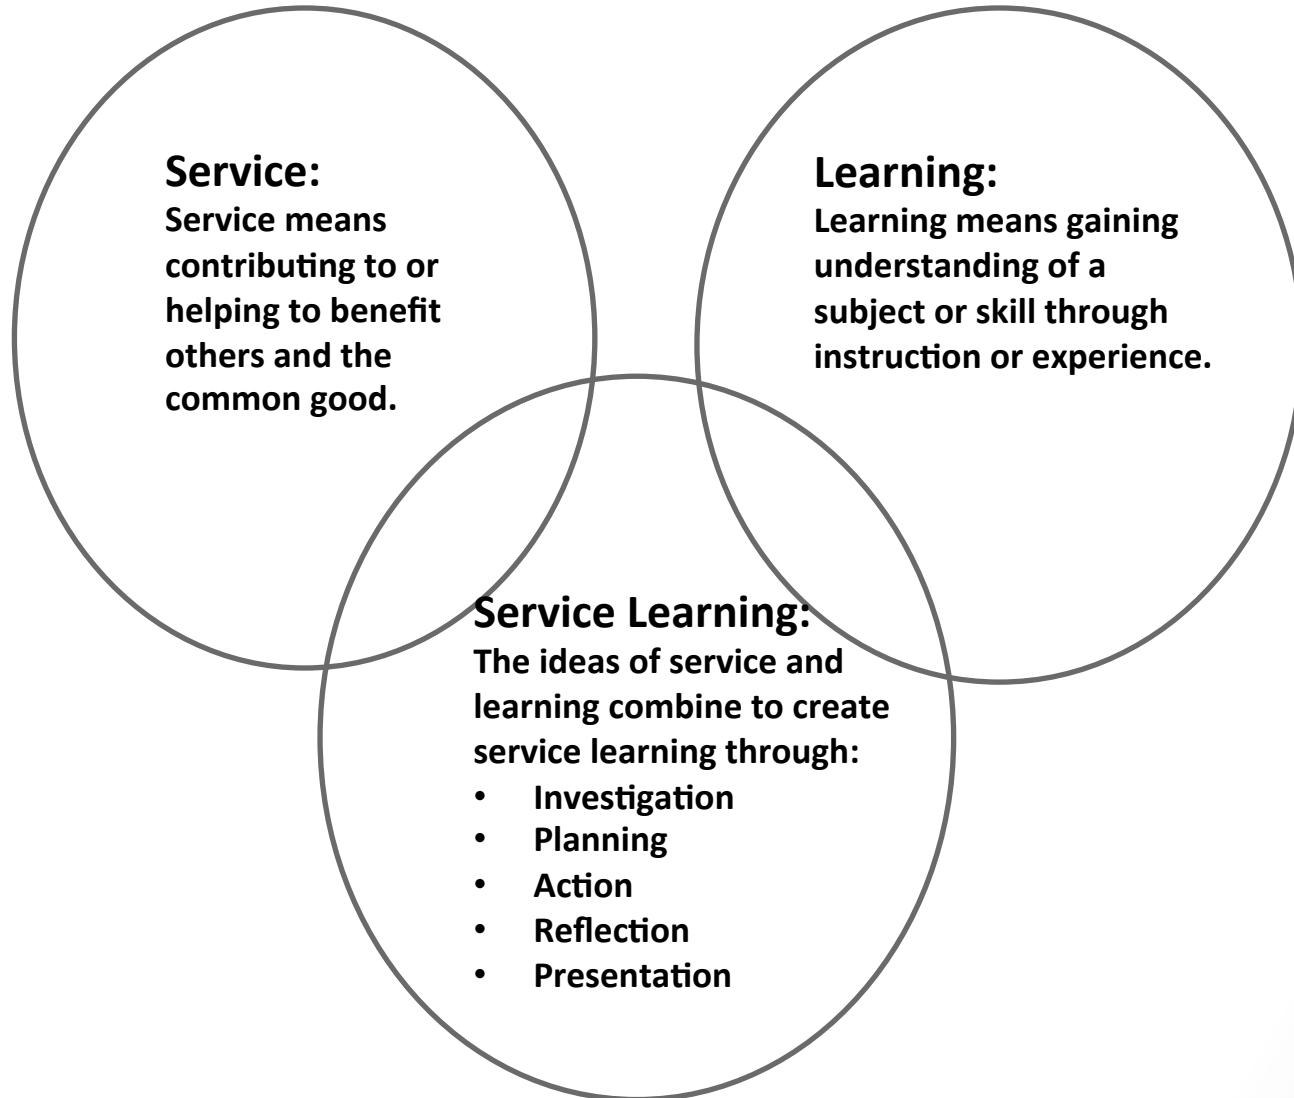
Service:
Service means contributing to or helping to benefit others and the common good.

Learning:
Learning means gaining understanding of a subject or skill through instruction or experience.

Service Learning:
The ideas of service and learning combine to create service learning through:
- Investigation
- Planning
- Action
- Reflection
- Presentation